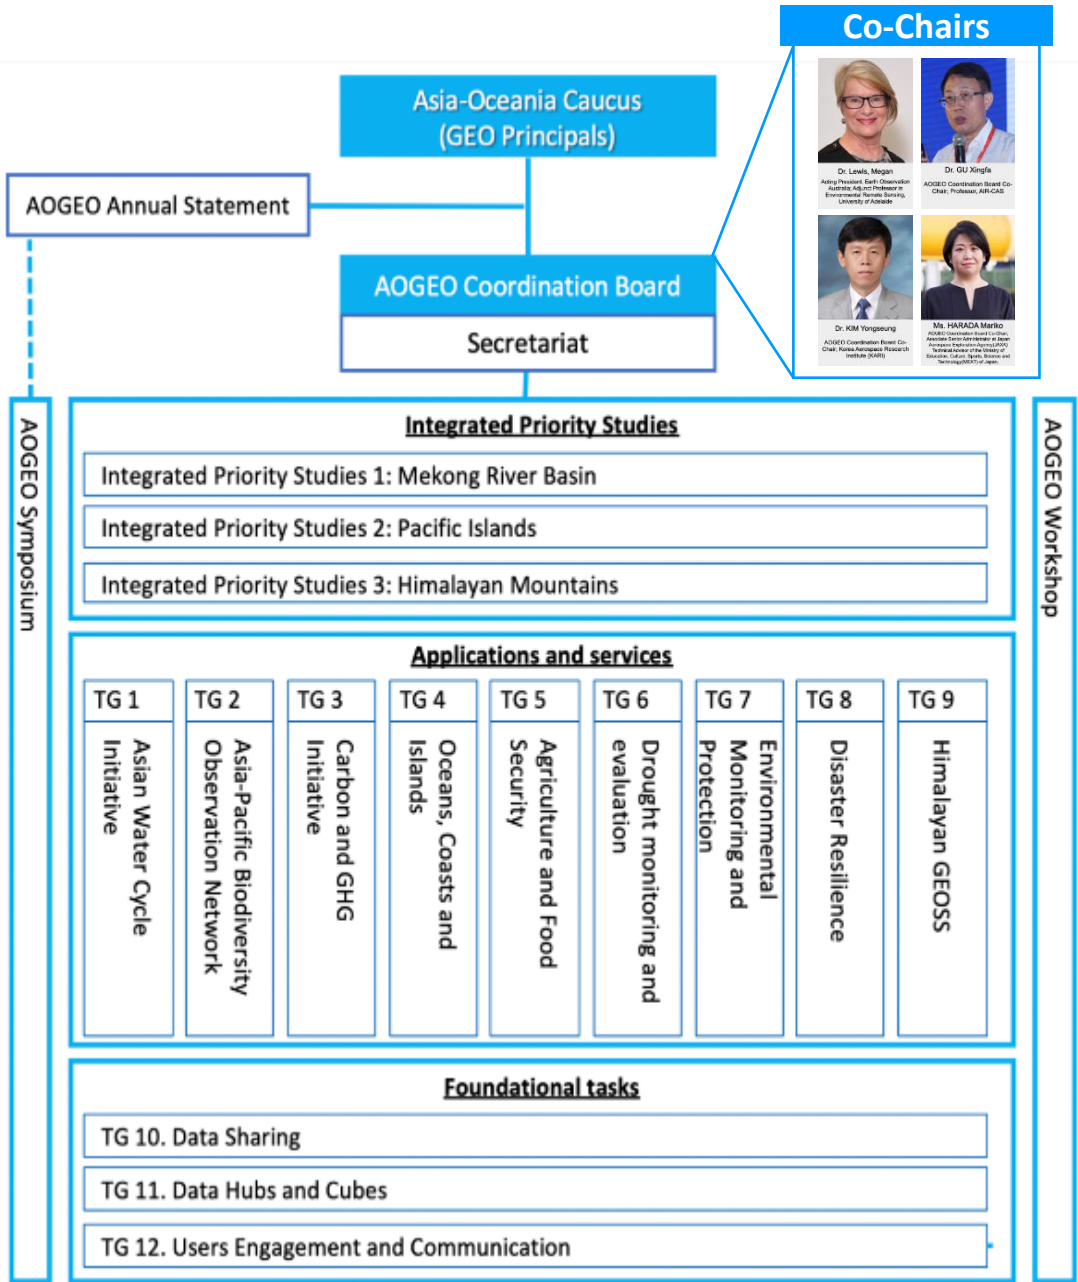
Co-Chairs

Dr. Lewis, Megan
Acting President, Earth Observation Australia; Adjunct Professor in Environmental Remote Sensing, University of Adelaide

Dr. GU Xingfa
AOGEO Coordination Board Co-Chair; Professor, AIR-CAS

Dr. KIM Yongseung
AOGEO Coordination Board Co-Chair; Korea Aerospace Research Institute (KARI)

Ms. HARADA Mariko
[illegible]

Asia-Oceania Caucus (GEO Principals)

AOGEO Annual Statement

AOGEO Coordination Board

Secretariat

AOGEO Symposium

AOGEO Workshop

Integrated Priority Studies

Integrated Priority Studies 1: Mekong River Basin

Integrated Priority Studies 2: Pacific Islands

Integrated Priority Studies 3: Himalayan Mountains

Applications and services

| TG 1 | TG 2 | TG 3 | TG 4 | TG 5 | TG 6 | TG 7 | TG 8 | TG 9 |
|---|---|---|---|---|---|---|---|---|
| Asian Water Cycle Initiative | Asia-Pacific Biodiversity Observation Network | Carbon and GHG Initiative | Oceans, Coasts and Islands | Agriculture and Food Security | Drought monitoring and evaluation | Environmental Monitoring and Protection | Disaster Resilience | Himalayan GEOSS |

Foundational tasks

TG 10. Data Sharing

TG 11. Data Hubs and Cubes

TG 12. Users Engagement and Communication